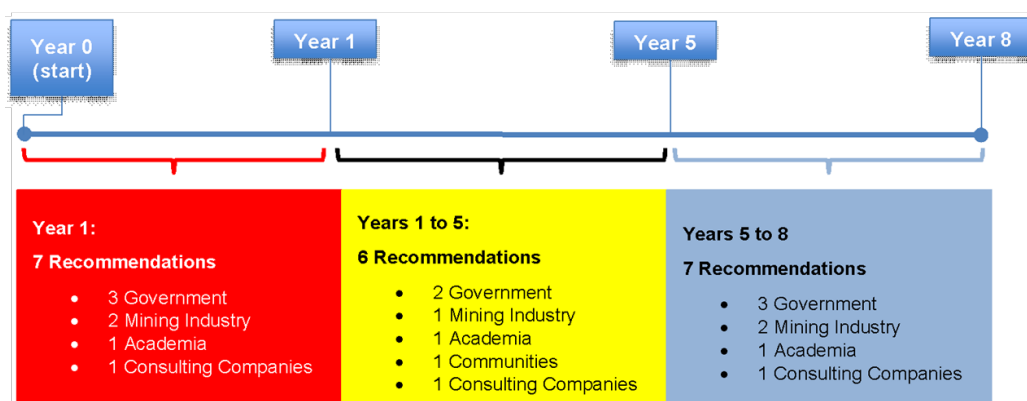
Year 0 (start)

Year 1

Year 5

Year 8

Year 1:

7 Recommendations

- 3 Government
- 2 Mining Industry
- 1 Academia
- 1 Consulting Companies

Years 1 to 5:

6 Recommendations

- 2 Government
- 1 Mining Industry
- 1 Academia
- 1 Communities
- 1 Consulting Companies

Years 5 to 8

7 Recommendations

- 3 Government
- 2 Mining Industry
- 1 Academia
- 1 Consulting Companies